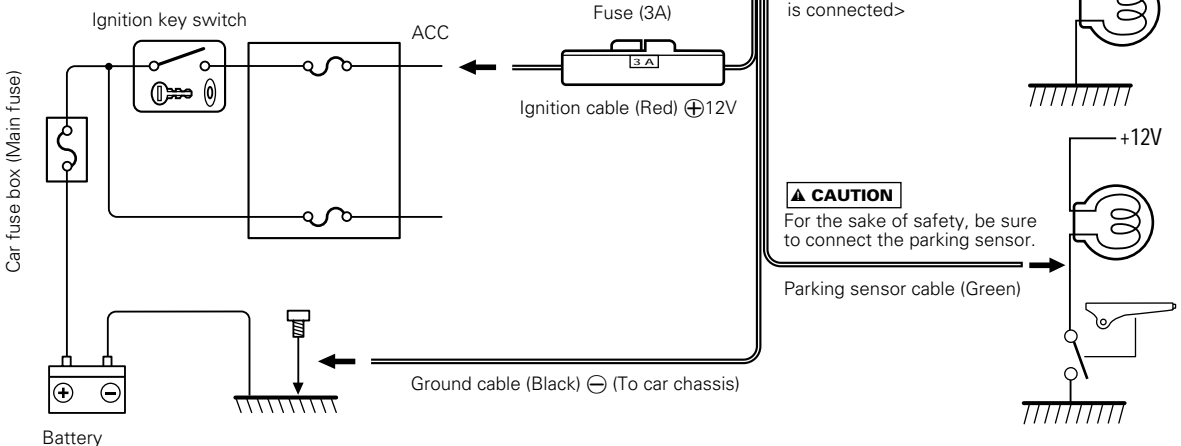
Ignition key switch

ACC

Fuse (3A)

3 A

is connected>

Ignition cable (Red) ⊕12V

Car fuse box (Main fuse)

+12V

▲ CAUTION

For the sake of safety, be sure to connect the parking sensor.

Parking sensor cable (Green)

Ground cable (Black) ⊖ (To car chassis)

Battery